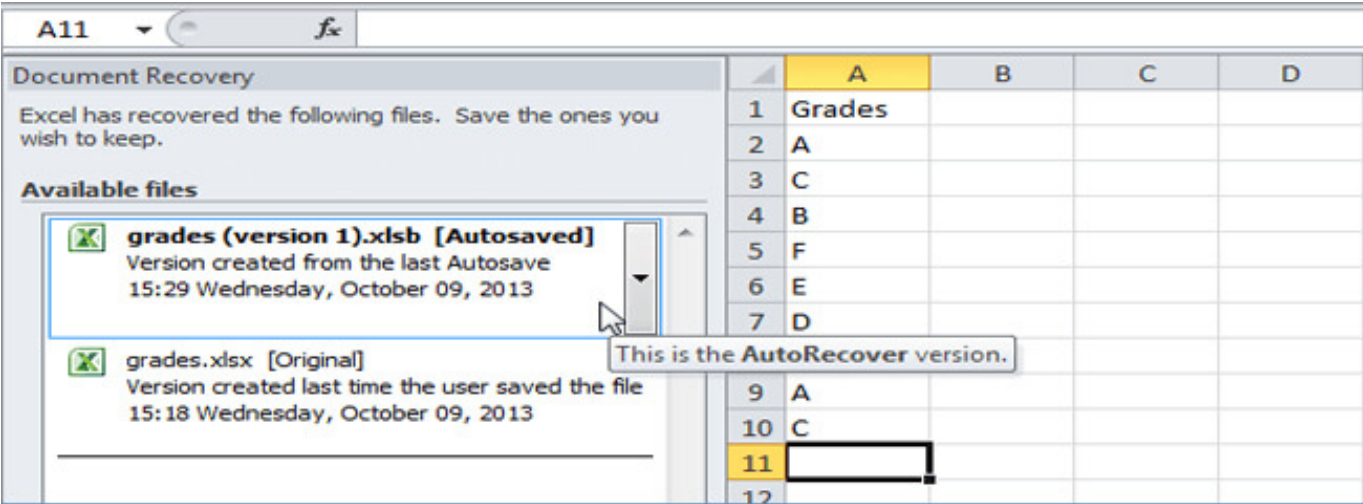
A11 $f_x$

Document Recovery

Excel has recovered the following files. Save the ones you wish to keep.

Available files

grades (version 1).xlsb [Autosaved]
Version created from the last Autosave
15:29 Wednesday, October 09, 2013

grades.xlsx [Original]
Version created last time the user saved the file
15:18 Wednesday, October 09, 2013

This is the AutoRecover version.

| | A | B | C | D |
|---|---|---|---|---|
| 1 | Grades | | | |
| 2 | A | | | |
| 3 | C | | | |
| 4 | B | | | |
| 5 | F | | | |
| 6 | E | | | |
| 7 | D | | | |
| 9 | A | | | |
| 10 | C | | | |
| 11 | | | | |
| 12 | | | | |